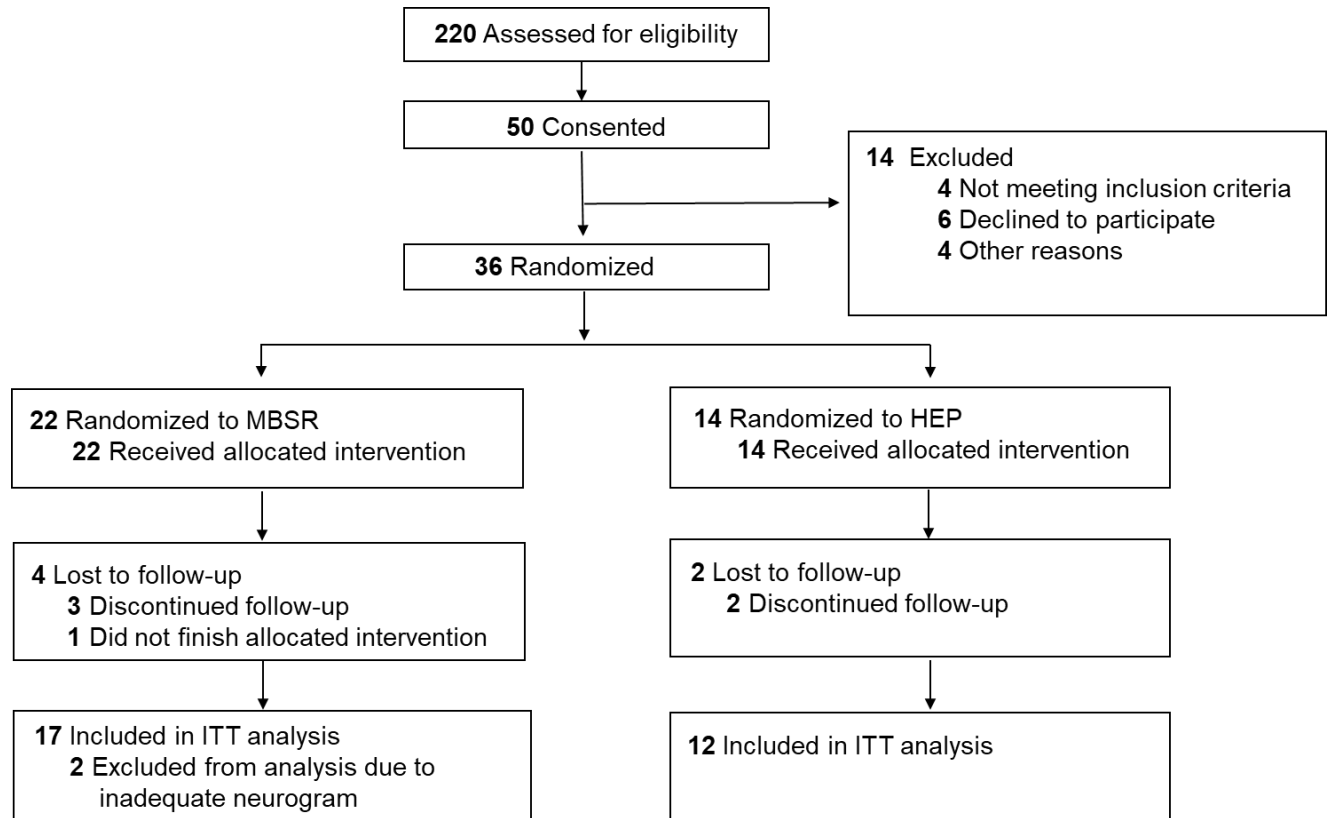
**220** Assessed for eligibility

**50** Consented

**14** Excluded
**4** Not meeting inclusion criteria
**6** Declined to participate
**4** Other reasons

**36** Randomized

**22** Randomized to MBSR
**22** Received allocated intervention

**14** Randomized to HEP
**14** Received allocated intervention

**4** Lost to follow-up
**3** Discontinued follow-up
**1** Did not finish allocated intervention

**2** Lost to follow-up
**2** Discontinued follow-up

**17** Included in ITT analysis
**2** Excluded from analysis due to inadequate neurogram

**12** Included in ITT analysis